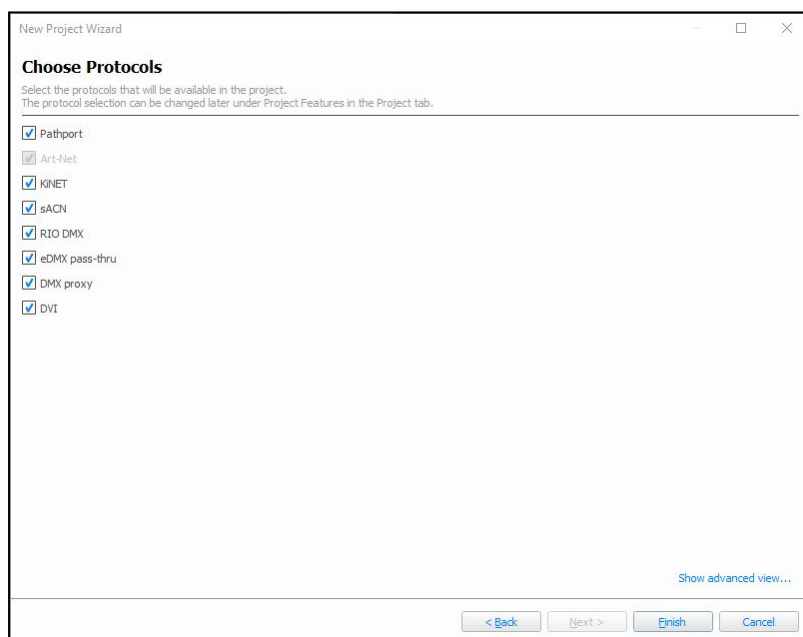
New Project Wizard

Choose Protocols

Select the protocols that will be available in the project.
The protocol selection can be changed later under Project Features in the Project tab.

Pathport
Art-Net
KiNET
sACN
RIO DMX
eDMX pass-thru
DMX proxy
DVI

Show advanced view...

< Back
Next >
Finish
Cancel